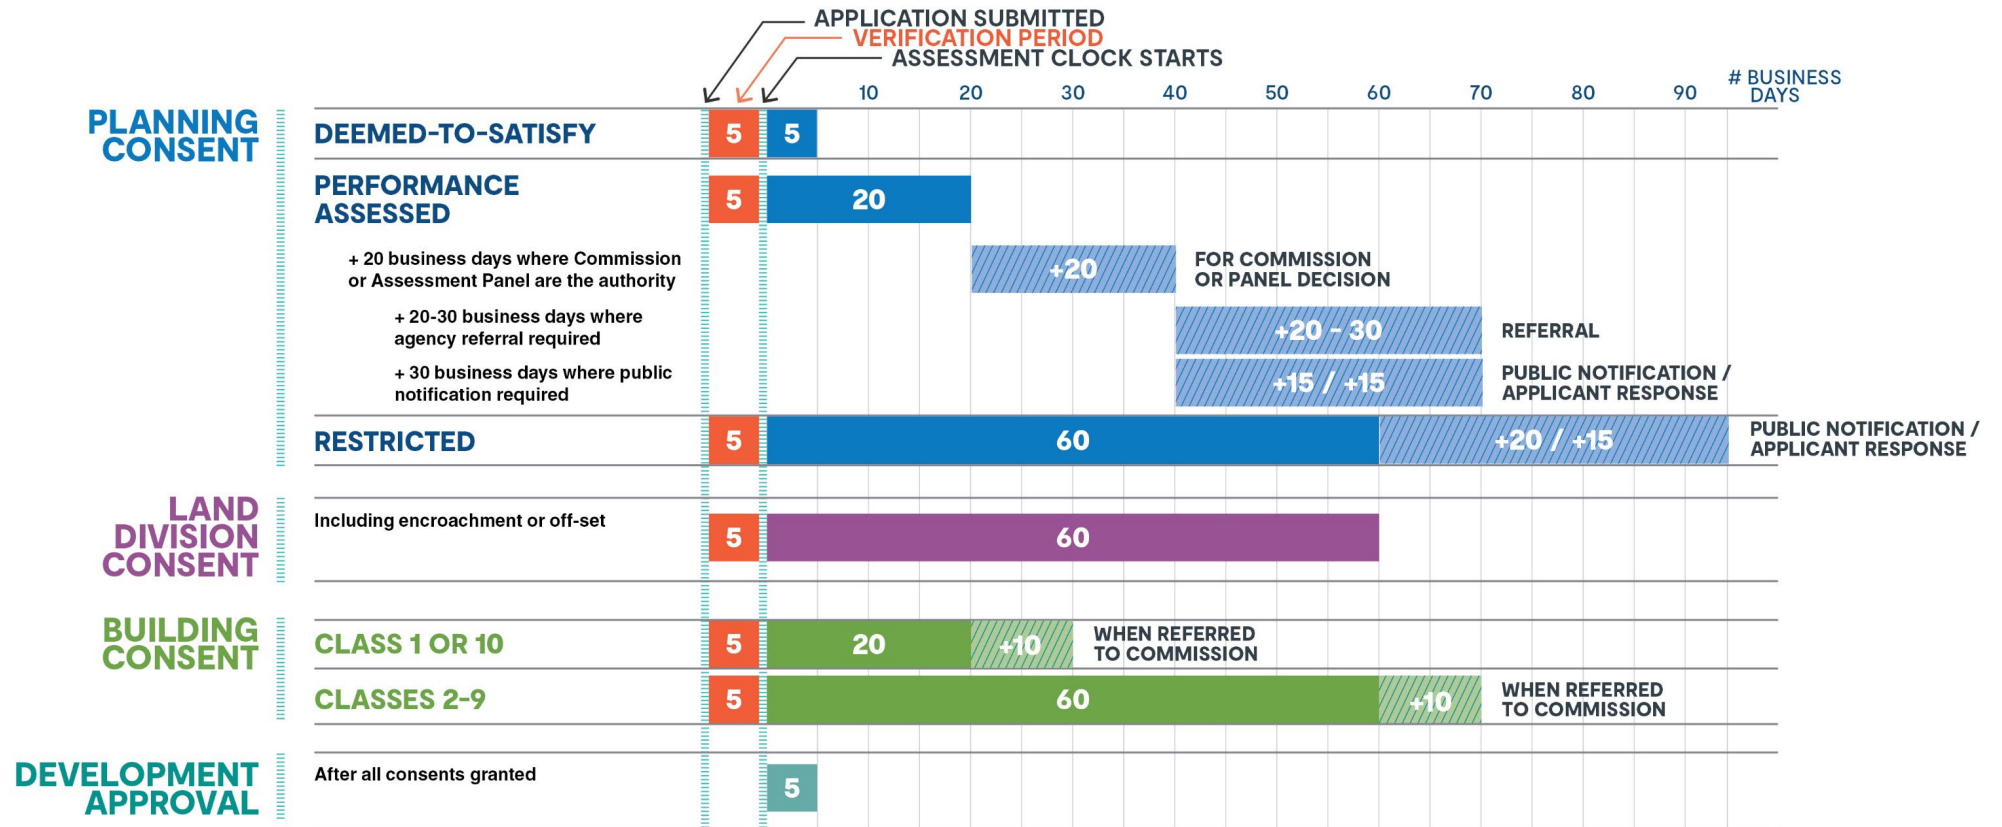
APPLICATION SUBMITTED
VERIFICATION PERIOD
ASSESSMENT CLOCK STARTS

10 20 30 40 50 60 70 80 90 # BUSINESS DAYS

PLANNING CONSENT

DEEMED-TO-SATISFY 5 5

PERFORMANCE ASSESSED 5 20

+ 20 business days where Commission or Assessment Panel are the authority
+20 FOR COMMISSION OR PANEL DECISION

+ 20-30 business days where agency referral required
+20 - 30 REFERRAL

+ 30 business days where public notification required
+15 / +15 PUBLIC NOTIFICATION / APPLICANT RESPONSE

RESTRICTED 5 60 +20 / +15 PUBLIC NOTIFICATION / APPLICANT RESPONSE

LAND DIVISION CONSENT

Including encroachment or off-set 5 60

BUILDING CONSENT

CLASS 1 OR 10 5 20 +10 WHEN REFERRED TO COMMISSION

CLASSES 2-9 5 60 +10 WHEN REFERRED TO COMMISSION

DEVELOPMENT APPROVAL

After all consents granted 5